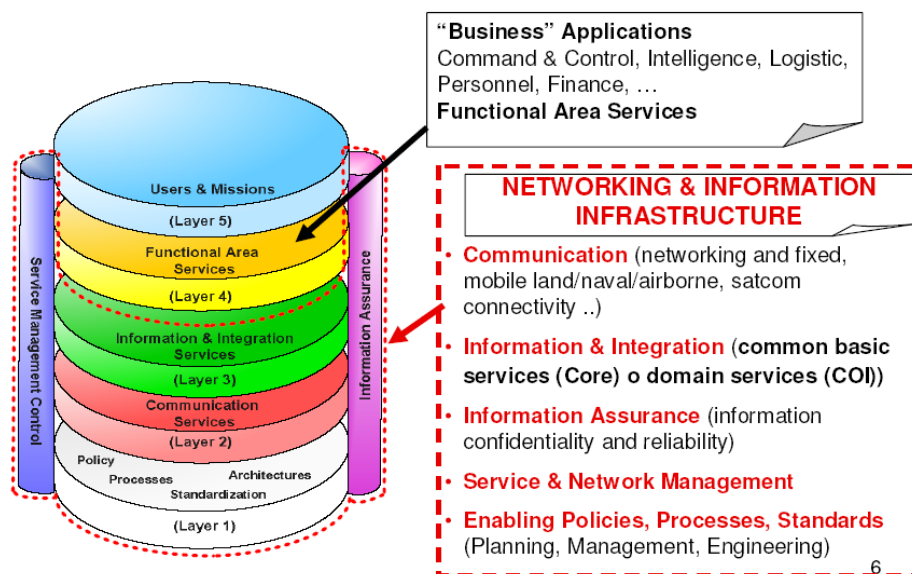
Service Management Control

Users & Missions

(Layer 5)

Functional Area Services

(Layer 4)

Information & Integration Services

(Layer 3)

Communication Services

(Layer 2)

Policy

Processes

Architectures

Standardization

(Layer 1)

Information Assurance

**“Business” Applications**
Command & Control, Intelligence, Logistic, Personnel, Finance, …
**Functional Area Services**

NETWORKING & INFORMATION INFRASTRUCTURE

• Communication (networking and fixed, mobile land/naval/airborne, satcom connectivity ..)

• Information & Integration (common basic services (Core) o domain services (COI))

• Information Assurance (information confidentiality and reliability)

• Service & Network Management

• Enabling Policies, Processes, Standards (Planning, Management, Engineering)

6